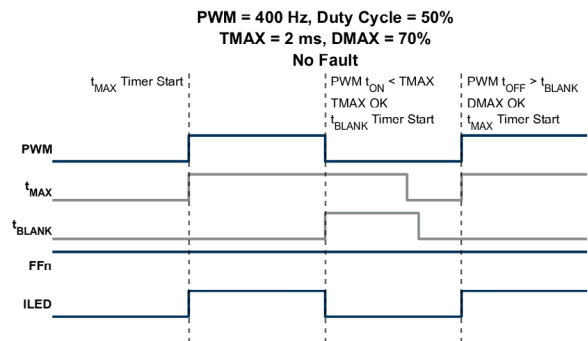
PWM = 400 Hz, Duty Cycle = 50%
TMAX = 2 ms, DMAX = 70%
No Fault

$t_{MAX}$ Timer Start

PWM $t_{ON}$ < TMAX
TMAX OK
$t_{BLANK}$ Timer Start

PWM $t_{OFF}$ > $t_{BLANK}$
DMAX OK
$t_{MAX}$ Timer Start

PWM

$t_{MAX}$

$t_{BLANK}$

FFn

ILED